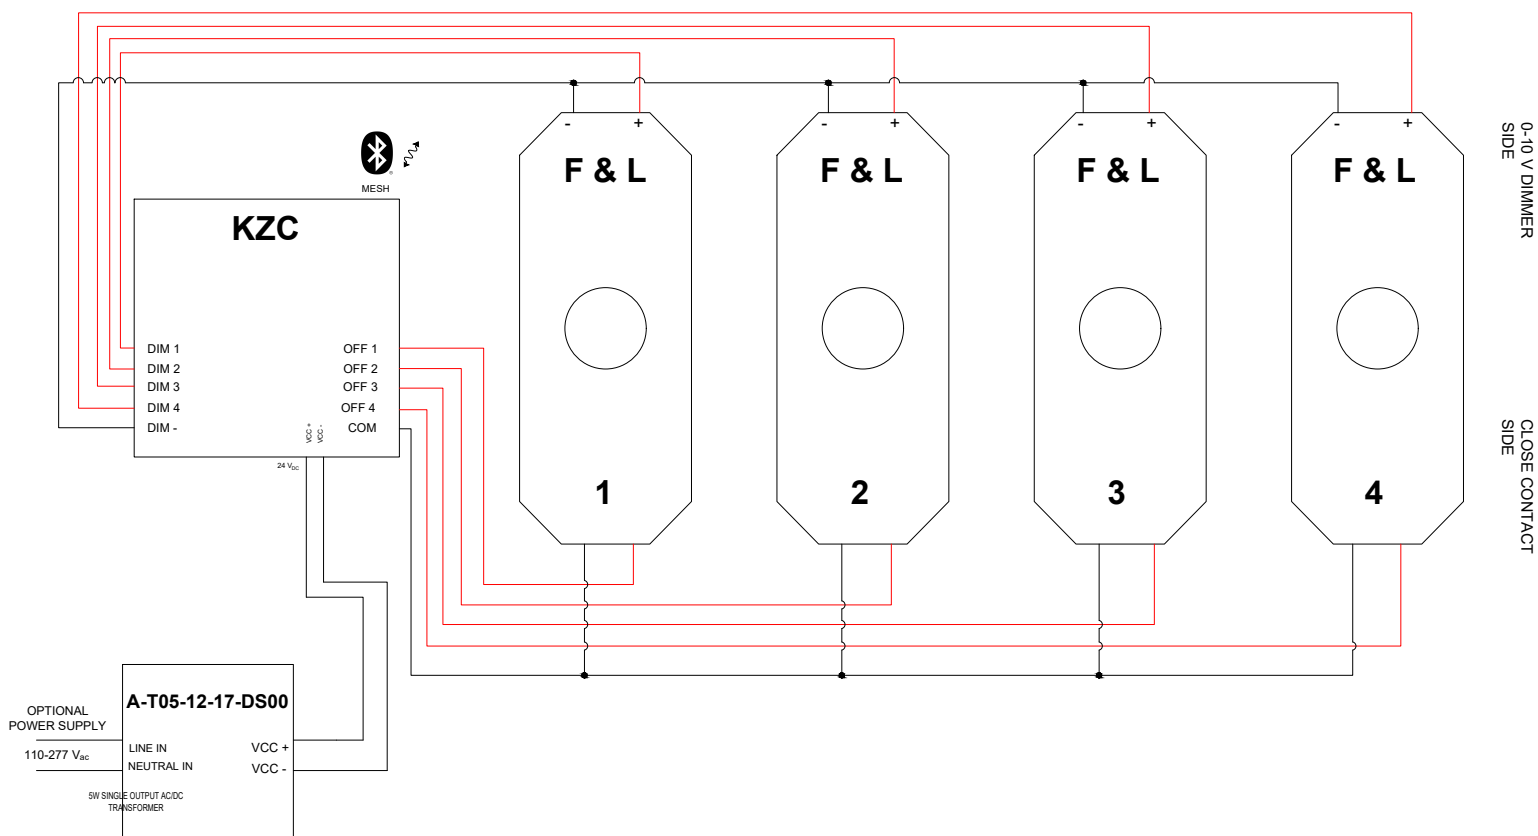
MESH

KZC

DIM 1
DIM 2
DIM 3
DIM 4
DIM -

OFF 1
OFF 2
OFF 3
OFF 4
COM

VCC +
VCC -

24 $V_{DC}$

- +
F & L
1

- +
F & L
2

- +
F & L
3

- +
F & L
4

0-10 V DIMMER SIDE

CLOSE CONTACT SIDE

A-T05-12-17-DS00

OPTIONAL POWER SUPPLY

110-277 $V_{ac}$

LINE IN
NEUTRAL IN

VCC +
VCC -

5W SINGLE OUTPUT AC/DC TRANSFORMER